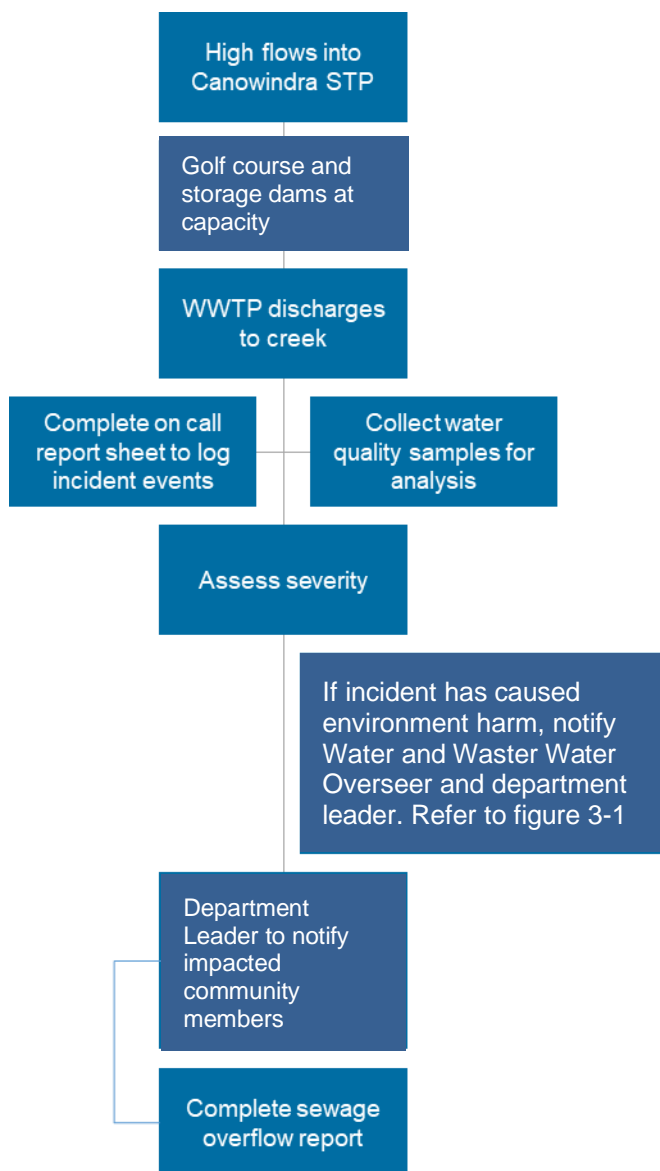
High flows into Canowindra STP

Golf course and storage dams at capacity

WWTP discharges to creek

Complete on call report sheet to log incident events

Collect water quality samples for analysis

Assess severity

If incident has caused environment harm, notify Water and Waster Water Overseer and department leader. Refer to figure 3-1

Department Leader to notify impacted community members

Complete sewage overflow report